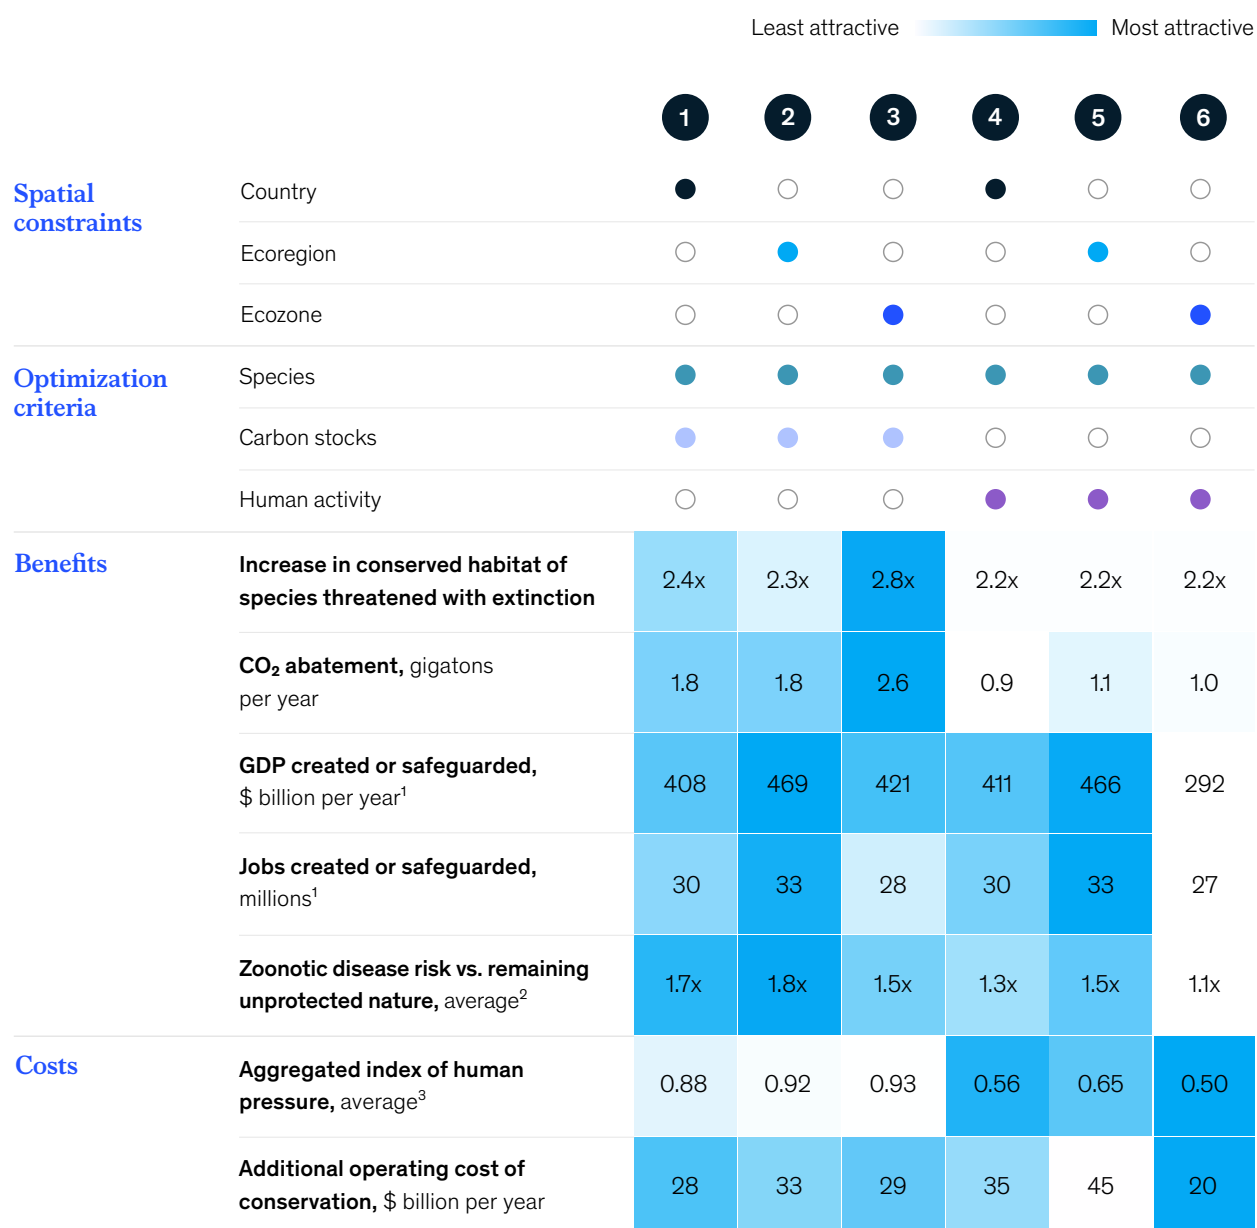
Least attractive Most attractive

| | | 1 | 2 | 3 | 4 | 5 | 6 |
|---|---|---|---|---|---|---|---|
| Spatial constraints | Country | | | | | | |
| | Ecoregion | | | | | | |
| | Ecozone | | | | | | |
| Optimization criteria | Species | | | | | | |
| | Carbon stocks | | | | | | |
| | Human activity | | | | | | |
| Benefits | **Increase in conserved habitat of species threatened with extinction** | 2.4x | 2.3x | 2.8x | 2.2x | 2.2x | 2.2x |
| | **$CO_2$ abatement,** gigatons per year | 1.8 | 1.8 | 2.6 | 0.9 | 1.1 | 1.0 |
| | **GDP created or safeguarded,** \$ billion per year$^1$ | 408 | 469 | 421 | 411 | 466 | 292 |
| | **Jobs created or safeguarded,** millions$^1$ | 30 | 33 | 28 | 30 | 33 | 27 |
| | **Zoonotic disease risk vs. remaining unprotected nature,** average$^2$ | 1.7x | 1.8x | 1.5x | 1.3x | 1.5x | 1.1x |
| Costs | **Aggregated index of human pressure,** average$^3$ | 0.88 | 0.92 | 0.93 | 0.56 | 0.65 | 0.50 |
| | **Additional operating cost of conservation,** \$ billion per year | 28 | 33 | 29 | 35 | 45 | 20 |